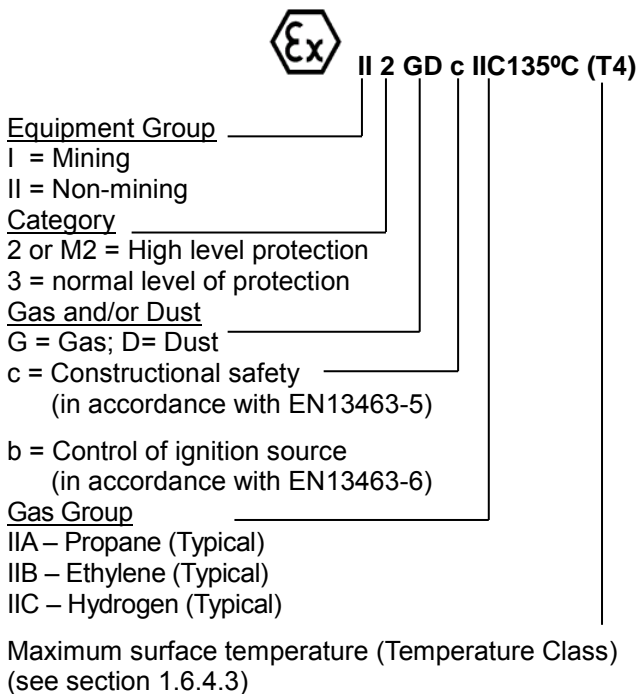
$\langle \mathcal{E}x \rangle$ II 2 GD c IIC135ºC (T4)

Equipment Group
I = Mining
II = Non-mining
Category
2 or M2 = High level protection
3 = normal level of protection
Gas and/or Dust
G = Gas; D= Dust
c = Constructional safety (in accordance with EN13463-5)

b = Control of ignition source (in accordance with EN13463-6)
Gas Group
IIA – Propane (Typical)
IIB – Ethylene (Typical)
IIC – Hydrogen (Typical)

Maximum surface temperature (Temperature Class) (see section 1.6.4.3)